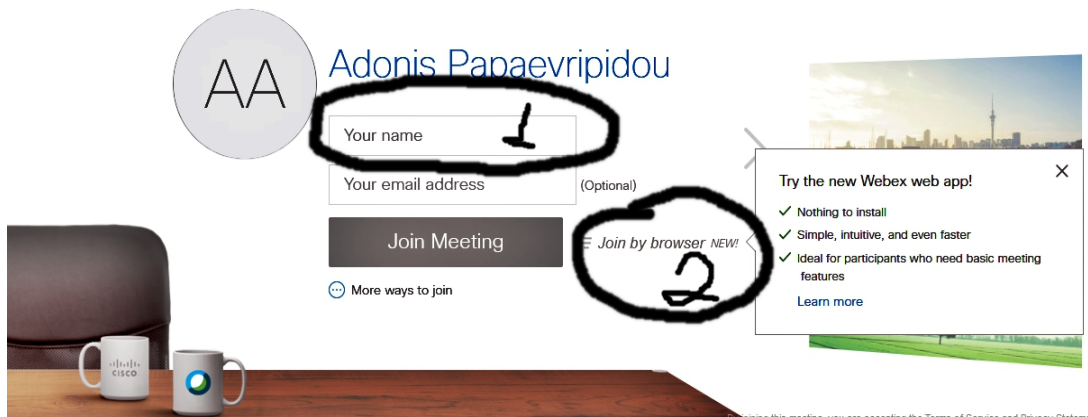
AA

Adonis Papaevripidou

Your name

1

Your email address (Optional)

Join Meeting

Join by browser NEW!

2

More ways to join

Try the new Webex web app!

✓ Nothing to install

✓ Simple, intuitive, and even faster

✓ Ideal for participants who need basic meeting features

Learn more

CISCO

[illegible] joining this meeting, you are accepting the Terms of Service and Privacy Statem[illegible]